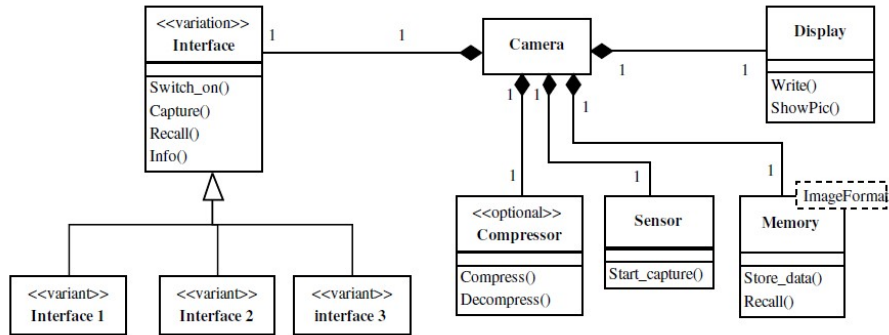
<<variation>>
Interface

Switch_on()
Capture()
Recall()
Info()

1

1

Camera

1

1

Display

Write()
ShowPic()

1 1 1

1

1

1

<<variant>>
Interface 1

<<variant>>
Interface 2

<<variant>>
interface 3

<<optional>>
Compressor

Compress()
Decompress()

Sensor

Start_capture()

ImageFormat

Memory

Store_data()
Recall()